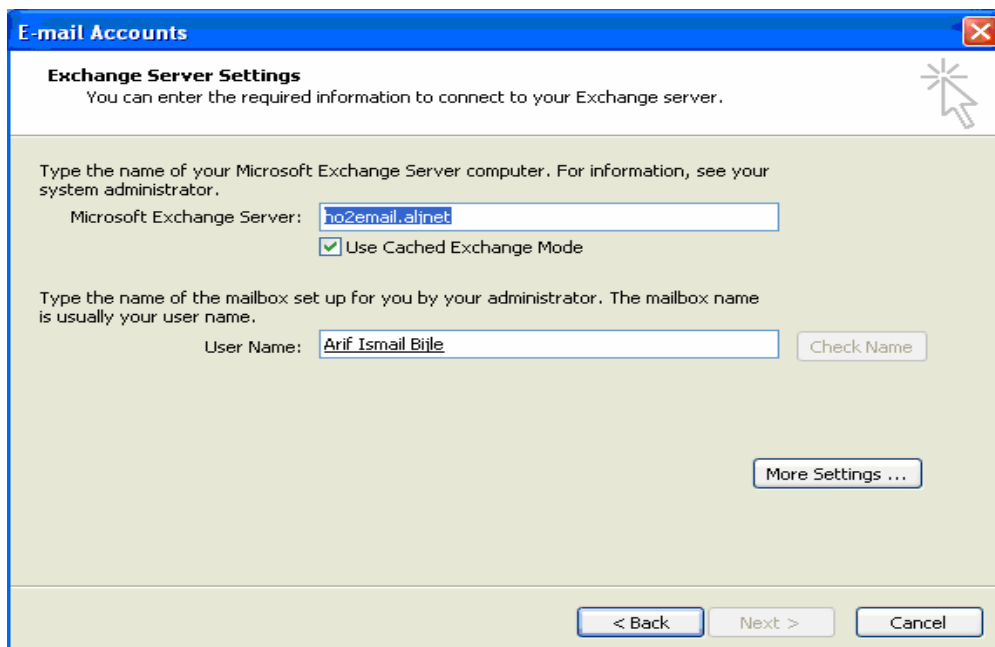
E-mail Accounts

Exchange Server Settings
You can enter the required information to connect to your Exchange server.

Type the name of your Microsoft Exchange Server computer. For information, see your system administrator.

Microsoft Exchange Server: ho2email.aljnet

Use Cached Exchange Mode

Type the name of the mailbox set up for you by your administrator. The mailbox name is usually your user name.

User Name: Arif Ismail Bijle

Check Name

More Settings ...

< Back

Next >

Cancel